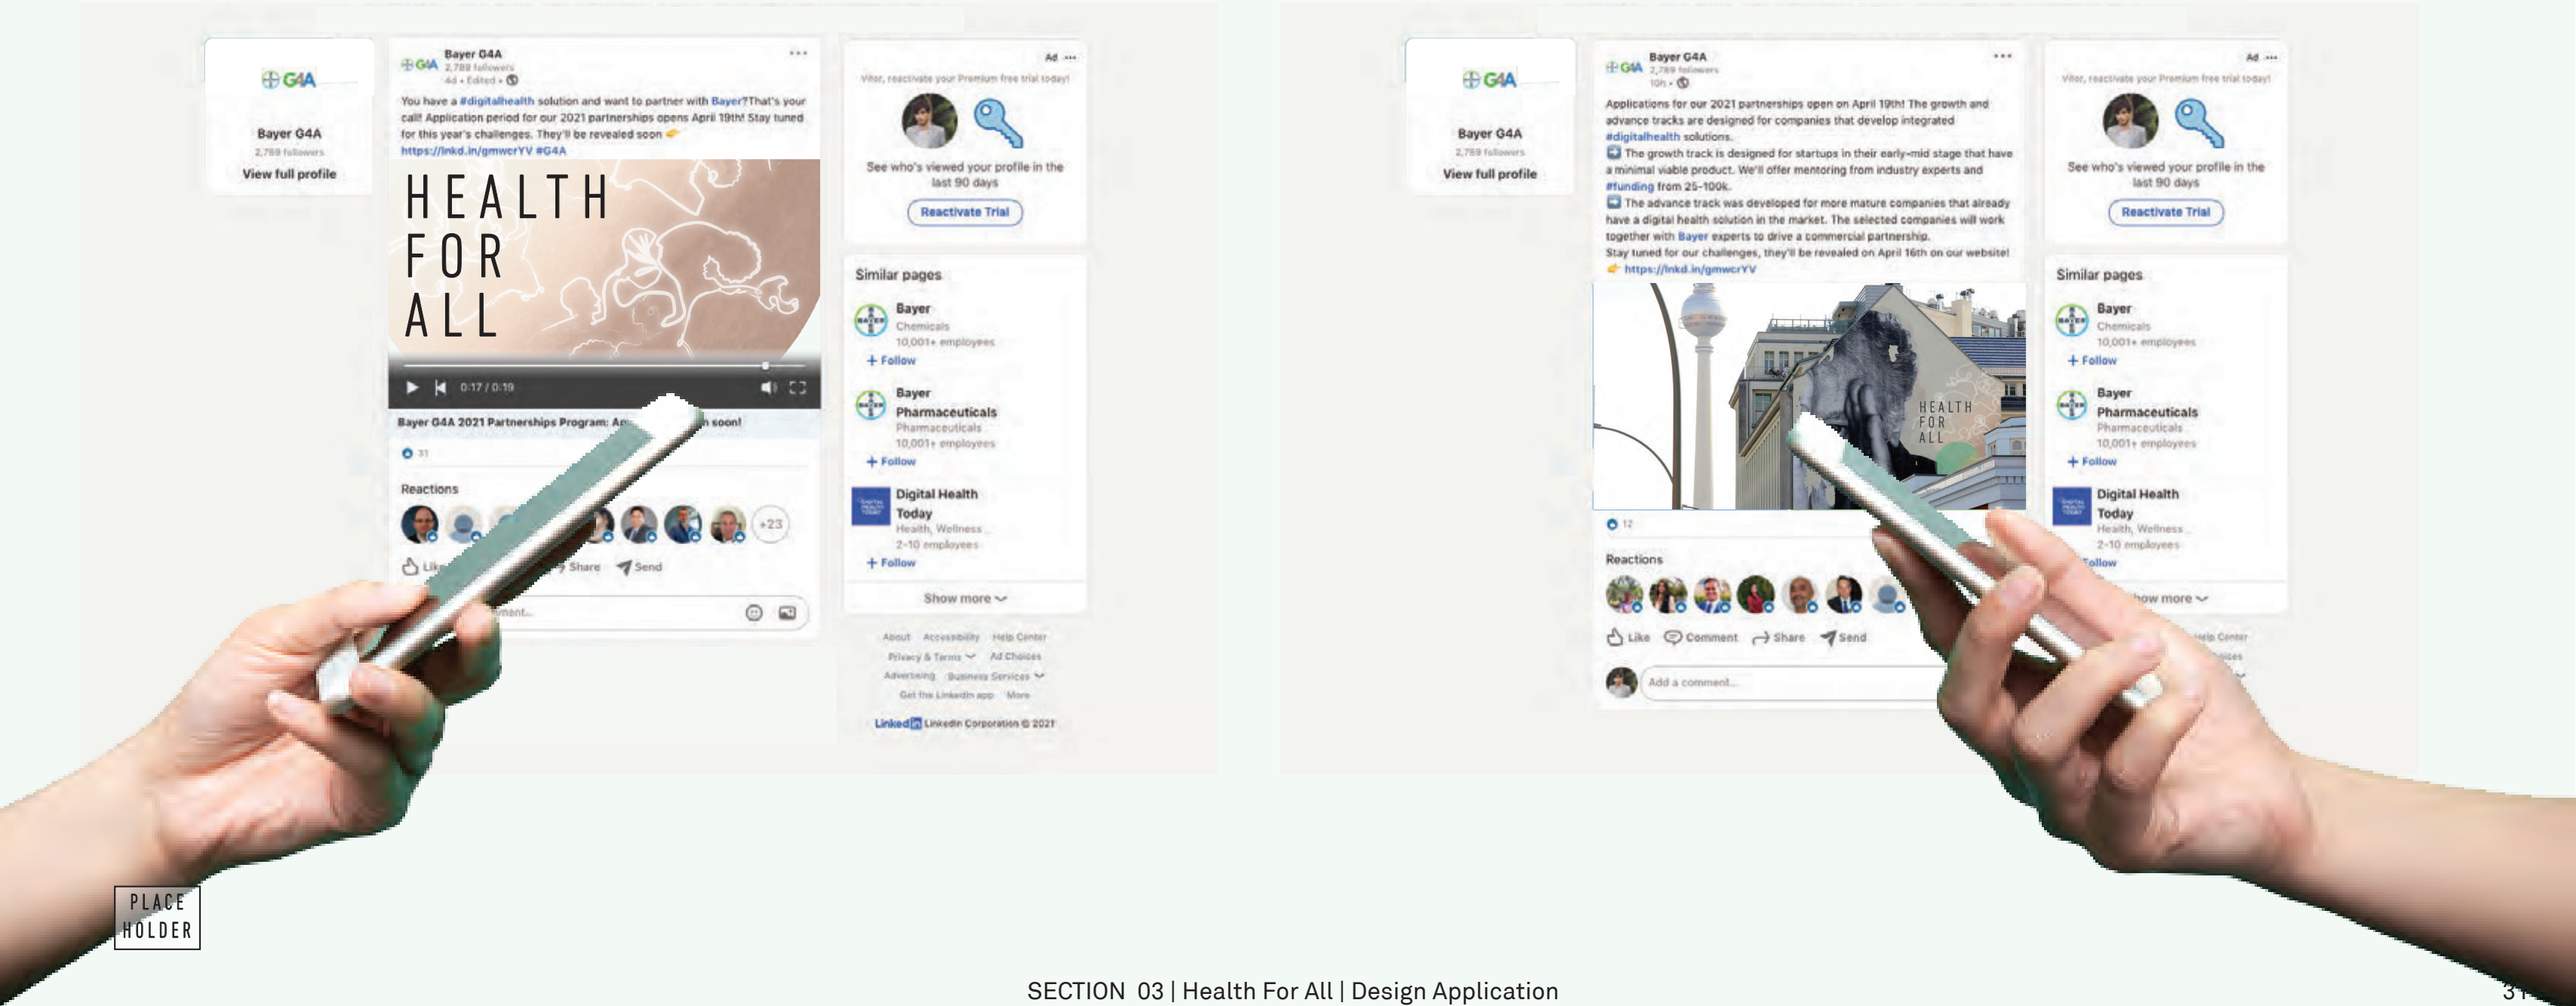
G4A

Bayer G4A
2,789 followers
View full profile

Bayer G4A
2,789 followers
4d • Edited •

You have a #digitalhealth solution and want to partner with Bayer? That's your call! Application period for our 2021 partnerships opens April 19th! Stay tuned for this year's challenges. They'll be revealed soon 👉 https://lnkd.in/gmwcrYV #G4A

HEALTH FOR ALL

0:17 / 0:19

Bayer G4A 2021 Partnerships Program: A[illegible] soon!

31

Reactions

+23

Lik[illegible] Share Send

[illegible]ment...

Ad •••
Vitor, reactivate your Premium free trial today!
See who's viewed your profile in the last 90 days
Reactivate Trial

Similar pages
Bayer
Chemicals
10,001+ employees
+ Follow
Bayer Pharmaceuticals
Pharmaceuticals
10,001+ employees
+ Follow
Digital Health Today
Health, Wellness
2-10 employees
+ Follow
Show more

About Accessibility Help Center
Privacy & Terms Ad Choices
Advertising Business Services
Get the LinkedIn app More
LinkedIn LinkedIn Corporation © 2021

G4A

Bayer G4A
2,789 followers
View full profile

Bayer G4A
2,789 followers
10h •

Applications for our 2021 partnerships open on April 19th! The growth and advance tracks are designed for companies that develop integrated #digitalhealth solutions.
The growth track is designed for startups in their early-mid stage that have a minimal viable product. We'll offer mentoring from industry experts and #funding from 25-100k.
The advance track was developed for more mature companies that already have a digital health solution in the market. The selected companies will work together with Bayer experts to drive a commercial partnership.
Stay tuned for our challenges, they'll be revealed on April 16th on our website!
👉 https://lnkd.in/gmwcrYV

HEALTH FOR ALL

12

Reactions

Like Comment Share Send

Add a comment...

Ad •••
Vitor, reactivate your Premium free trial today!
See who's viewed your profile in the last 90 days
Reactivate Trial

Similar pages
Bayer
Chemicals
10,001+ employees
+ Follow
Bayer Pharmaceuticals
Pharmaceuticals
10,001+ employees
+ Follow
Digital Health Today
Health, Wellness
2-10 employees
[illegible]ollow
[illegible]how more

PLACE HOLDER

SECTION 03 | Health For All | Design Application

3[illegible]